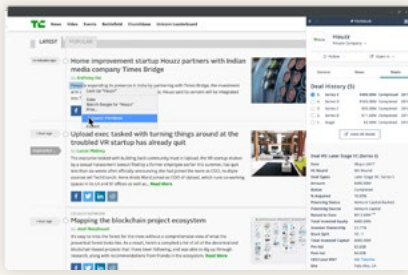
TC

LATEST POPULAR

Home-improvement startup Houzz partners with Indian media company Times Bridge

Upload exec tasked with turning things around at the troubled VR startup has already quit

Read More

Mapping the blockchain project ecosystem

Read More

HOUZZ

Deal History (5)

Deal VC Later Stage VC (Series E)